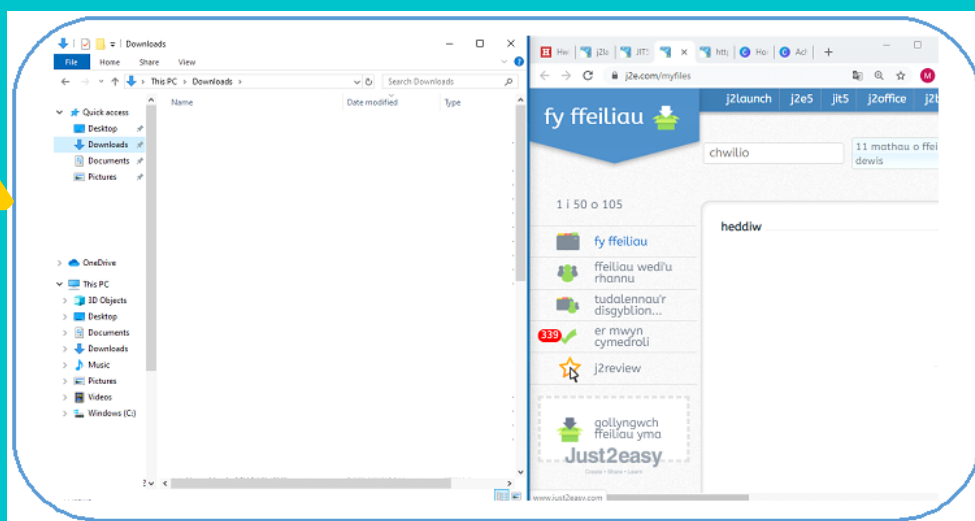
Downloads

File Home Share View

This PC > Downloads >

Search Downloads

Quick access
Desktop
Downloads
Documents
Pictures

OneDrive

This PC
3D Objects
Desktop
Documents
Downloads
Music
Pictures
Videos
Windows (C:)

Name
Date modified
Type

2

Hw | j2 | JIT | | htt | Ho | Ac | +

j2e.com/myfiles

fy ffeiliau

j2launch j2e5 jit5 j2office j2

chwilio

11 mathau o ffei dewis

1 i 50 o 105

heddiw

fy ffeiliau
ffeiliau wedi'u rhannu
tudalennau'r disgyblion...
339 er mwyn cymedroli
j2review

gollyngwch ffeiliau yma

Just2easy
Create • Share • Learn

www.just2easy.com